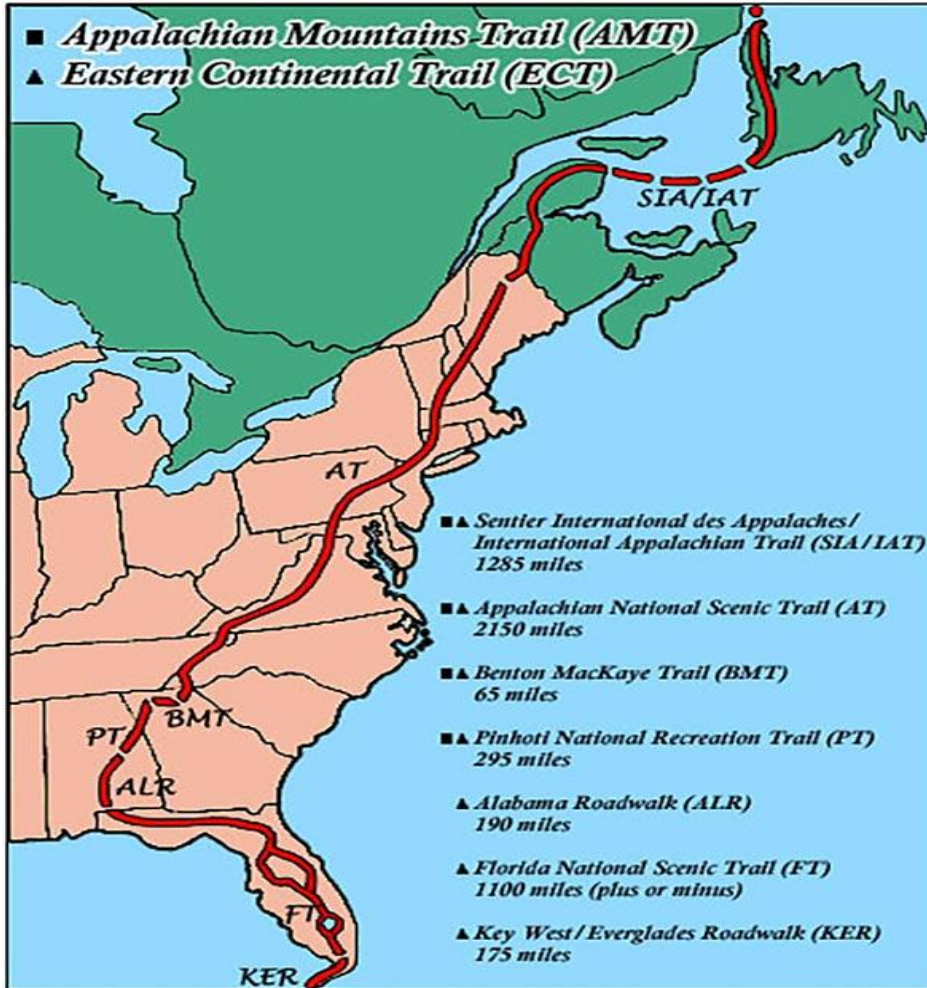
■ Appalachian Mountains Trail (AMT)
▲ Eastern Continental Trail (ECT)

SIA/IAT

AT

■▲ Sentier International des Appalaches/ International Appalachian Trail (SIA/IAT) 1285 miles

■▲ Appalachian National Scenic Trail (AT) 2150 miles

■▲ Benton MacKaye Trail (BMT) 65 miles

■▲ Pinhoti National Recreation Trail (PT) 295 miles

▲ Alabama Roadwalk (ALR) 190 miles

▲ Florida National Scenic Trail (FT) 1100 miles (plus or minus)

▲ Key West/Everglades Roadwalk (KER) 175 miles

BMT

PT

ALR

FT

KER